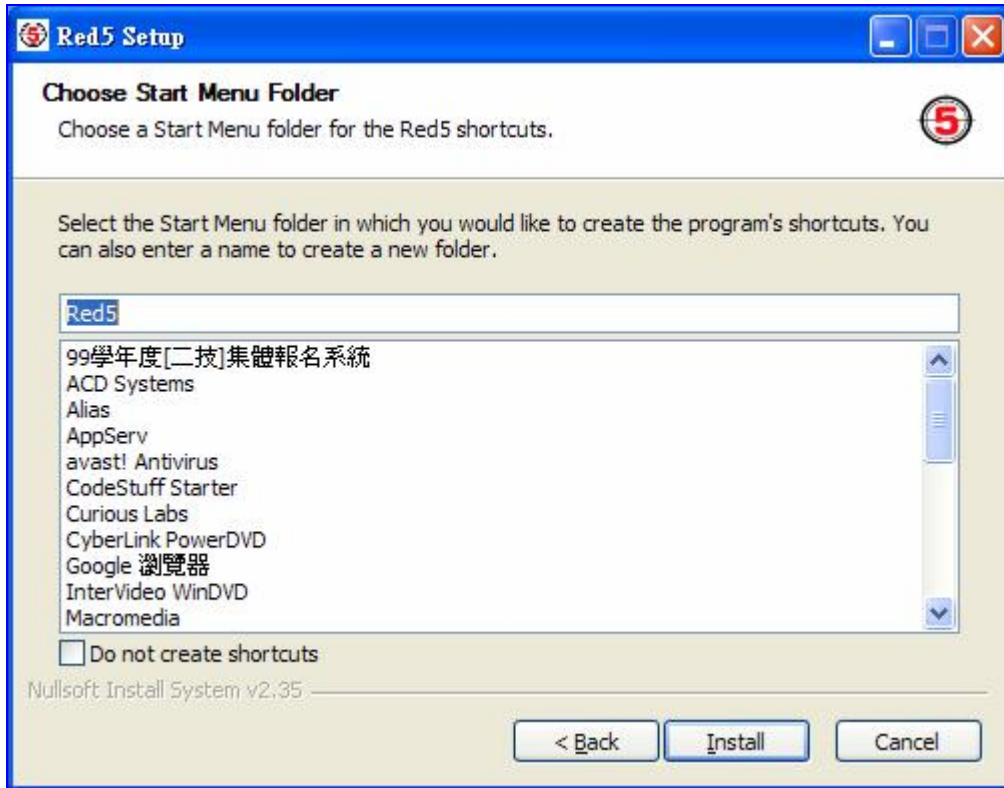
Red5 Setup

Choose Start Menu Folder

Choose a Start Menu folder for the Red5 shortcuts.

Select the Start Menu folder in which you would like to create the program's shortcuts. You can also enter a name to create a new folder.

Red5

99學年度[二技]集體報名系統
ACD Systems
Alias
AppServ
avast! Antivirus
CodeStuff Starter
Curious Labs
CyberLink PowerDVD
Google 瀏覽器
InterVideo WinDVD
Macromedia

Do not create shortcuts

Nullsoft Install System v2.35

< Back
Install
Cancel